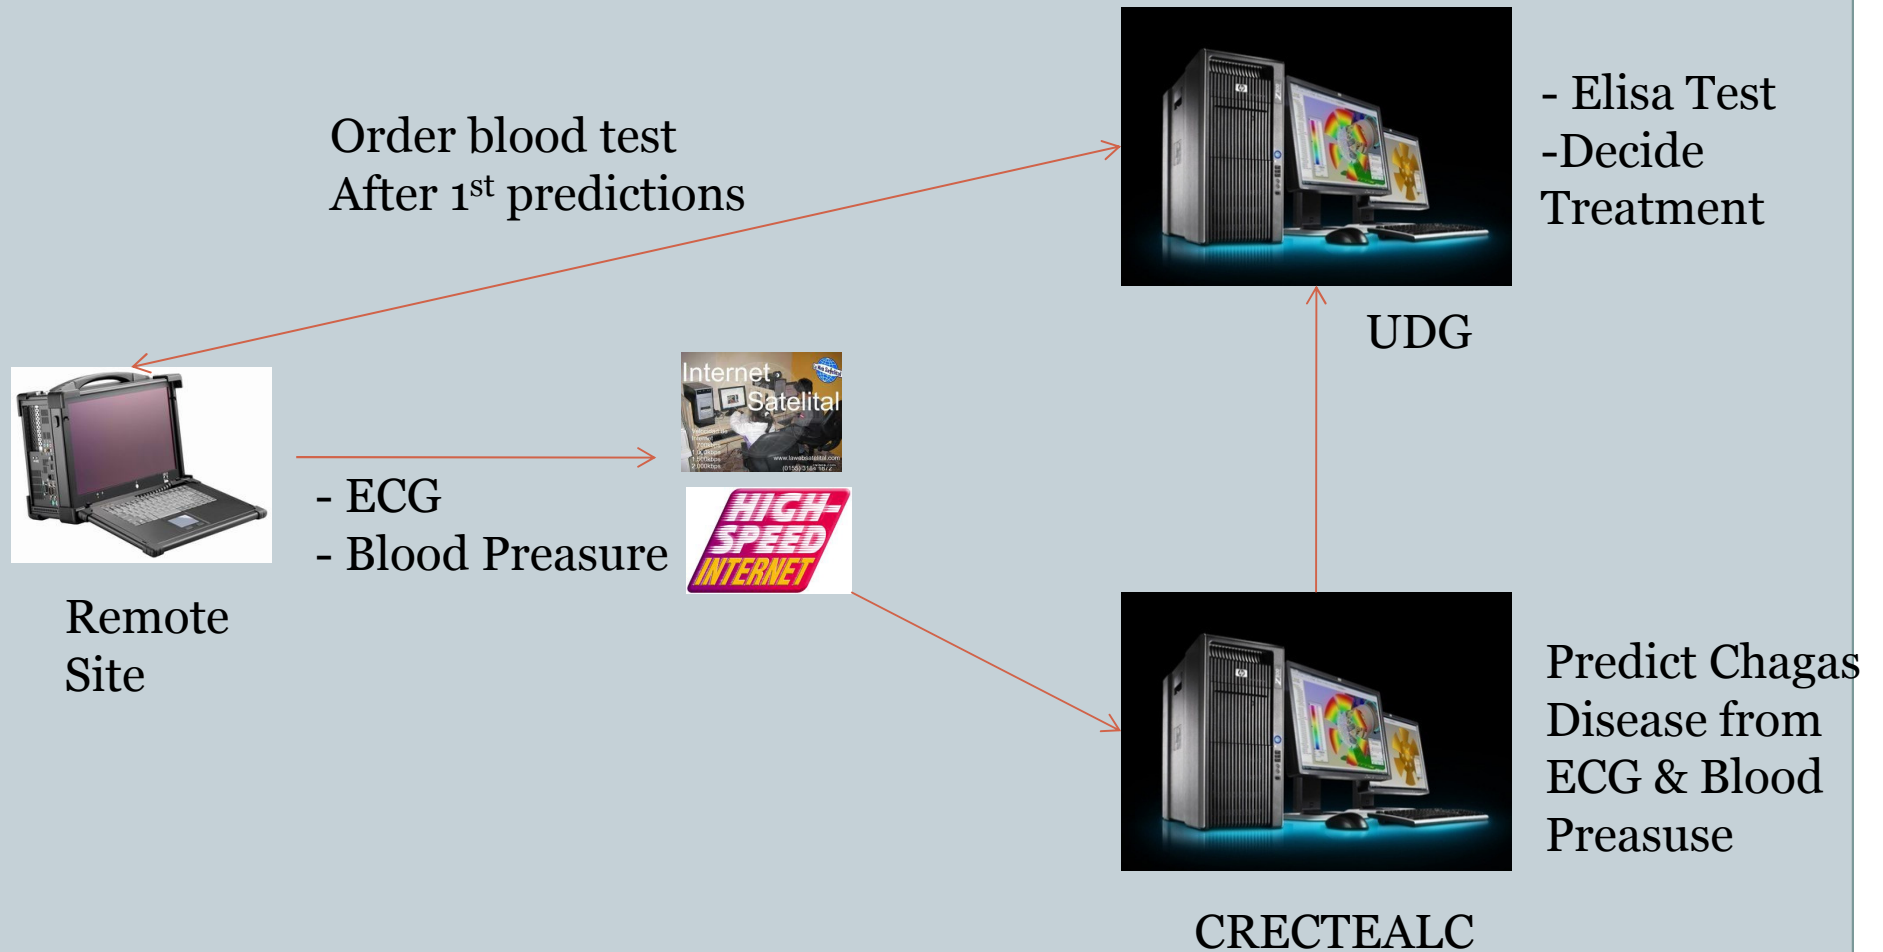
Order blood test
After 1$^{st}$ predictions

- Elisa Test
-Decide
Treatment

UDG

Internet Satelital

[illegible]

- ECG
- Blood Preasure

HIGH-SPEED INTERNET

Remote
Site

Predict Chagas
Disease from
ECG & Blood
Preasuse

CRECTEALC